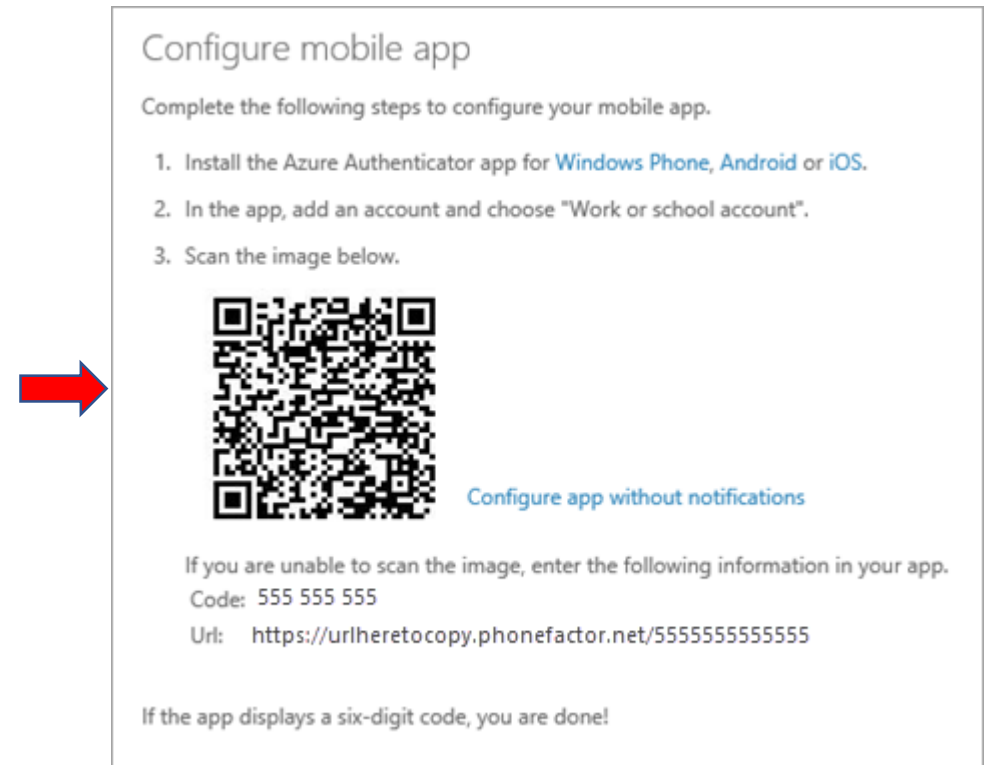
Configure mobile app

Complete the following steps to configure your mobile app.

1. Install the Azure Authenticator app for Windows Phone, Android or iOS.

2. In the app, add an account and choose "Work or school account".

3. Scan the image below.

Configure app without notifications

If you are unable to scan the image, enter the following information in your app.
Code: 555 555 555
Url: https://urlheretocopy.phonefactor.net/5555555555555

If the app displays a six-digit code, you are done!